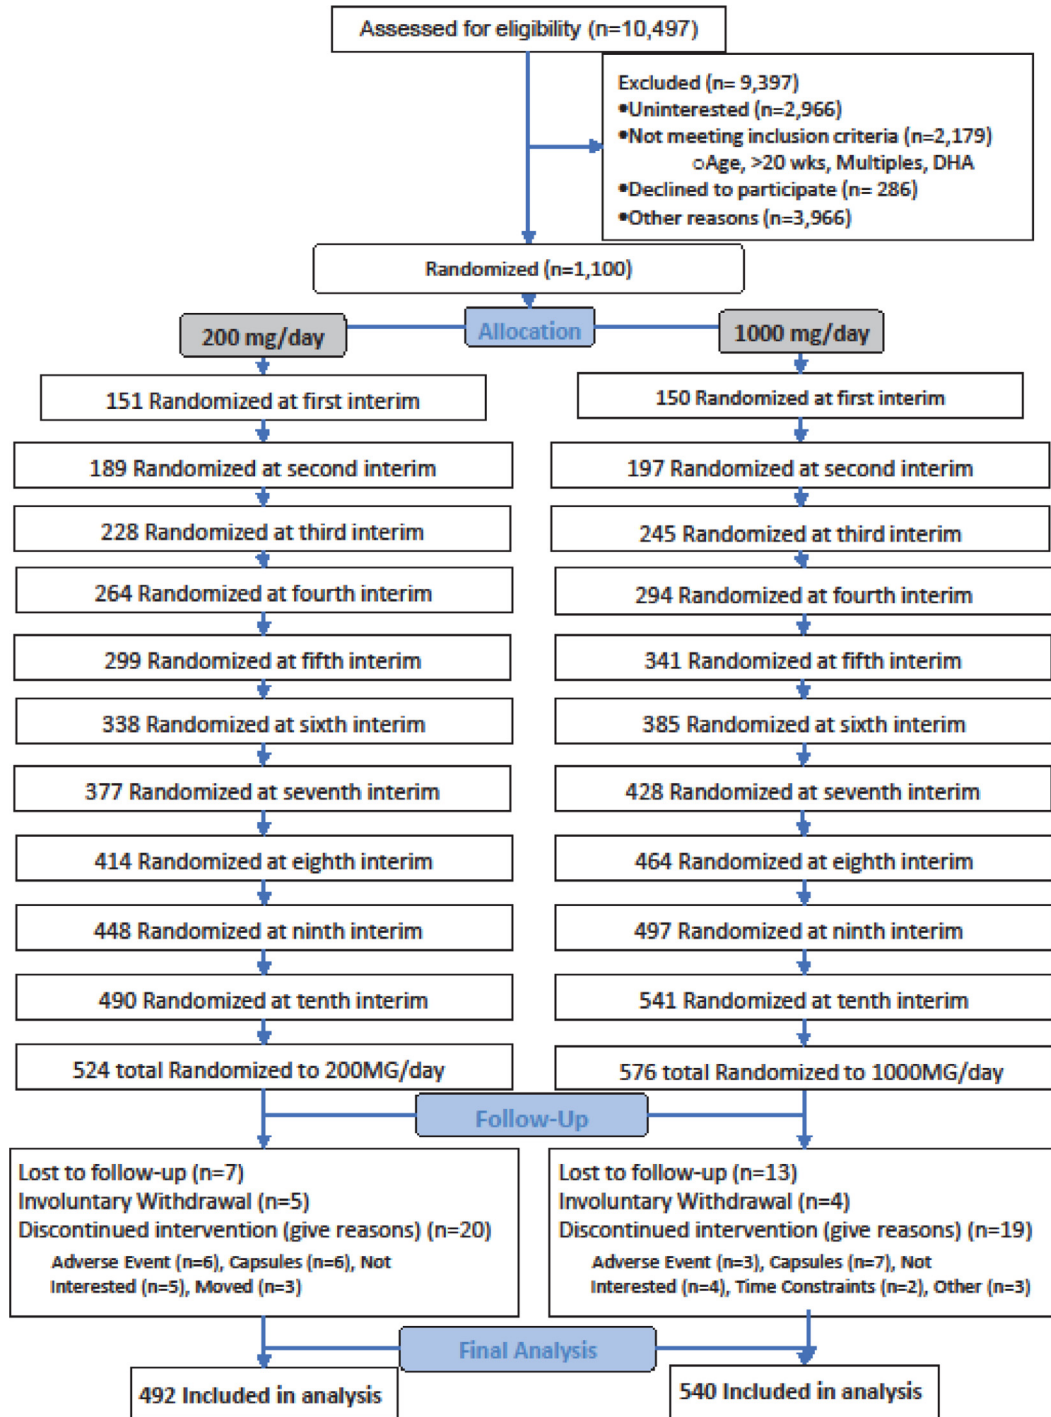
Assessed for eligibility (n=10,497)

Excluded (n= 9,397)
•Uninterested (n=2,966)
•Not meeting inclusion criteria (n=2,179)
○Age, >20 wks, Multiples, DHA
•Declined to participate (n= 286)
•Other reasons (n=3,966)

Randomized (n=1,100)

200 mg/day

Allocation

1000 mg/day

151 Randomized at first interim
189 Randomized at second interim
228 Randomized at third interim
264 Randomized at fourth interim
299 Randomized at fifth interim
338 Randomized at sixth interim
377 Randomized at seventh interim
414 Randomized at eighth interim
448 Randomized at ninth interim
490 Randomized at tenth interim
524 total Randomized to 200MG/day

150 Randomized at first interim
197 Randomized at second interim
245 Randomized at third interim
294 Randomized at fourth interim
341 Randomized at fifth interim
385 Randomized at sixth interim
428 Randomized at seventh interim
464 Randomized at eighth interim
497 Randomized at ninth interim
541 Randomized at tenth interim
576 total Randomized to 1000MG/day

Follow-Up

Lost to follow-up (n=7)
Involuntary Withdrawal (n=5)
Discontinued intervention (give reasons) (n=20)
Adverse Event (n=6), Capsules (n=6), Not Interested (n=5), Moved (n=3)

Lost to follow-up (n=13)
Involuntary Withdrawal (n=4)
Discontinued intervention (give reasons) (n=19)
Adverse Event (n=3), Capsules (n=7), Not Interested (n=4), Time Constraints (n=2), Other (n=3)

Final Analysis

492 Included in analysis

540 Included in analysis